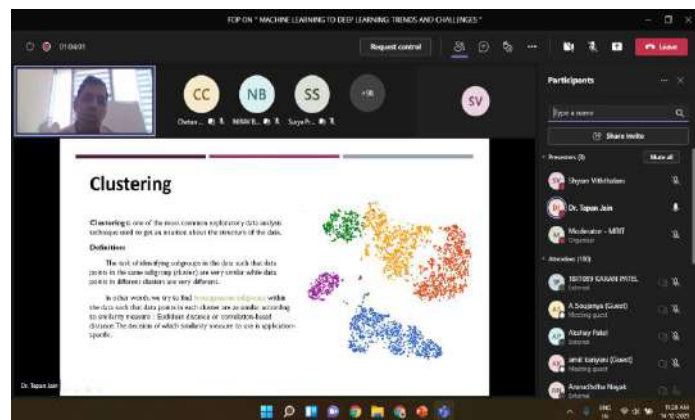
FDP ON " MACHINE LEARNING TO DEEP LEARNING TRENDS AND CHALLENGES "

01:04:01

Request control

Leave

CC

NB

SS

+98

SV

Chetan... NIRAV B... Satya P...

Participants

Type a name

Share invite

Presenters (3)

Mute all

Shyam Vithlani

Dr. Tapan Jain

Moderator - MBIT

Organizer

Attendees (100)

18IT089 KARAN PATEL

External

A Soujanya (Guest)

Meeting guest

Akshay Patel

External

amit kariyani (Guest)

Meeting guest

Anuradhika Nayak

External

Clustering

Clustering is one of the most common exploratory data analysis technique used to get an intuition about the structure of the data.

Definitions

The task of identifying subgroups in the data such that data points in the same subgroup (cluster) are very similar while data points in different clusters are very different.

In other words, we try to find homogeneous subgroups within the data such that data points in each cluster are as similar according to similarity measure : Euclidean distance or correlation-based distance.The decision of which similarity measure to use is application-specific.

Dr. Tapan Jain

ENG IN

11:28 AM 14-12-2021